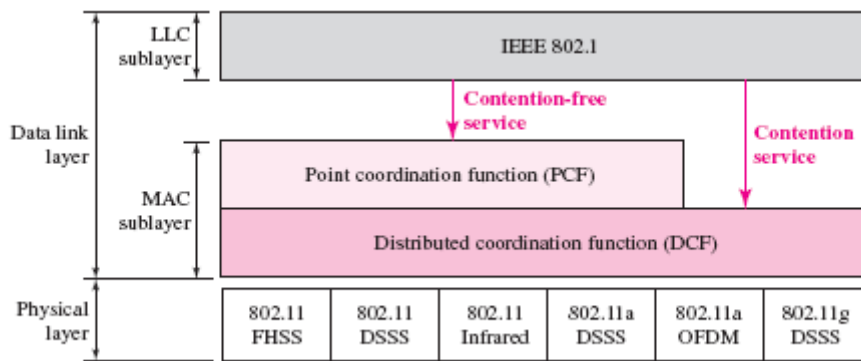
LLC sublayer

IEEE 802.1

Contention-free service

Contention service

Data link layer

MAC sublayer

Point coordination function (PCF)

Distributed coordination function (DCF)

Physical layer

| 802.11 FHSS | 802.11 DSSS | 802.11 Infrared | 802.11a DSSS | 802.11a OFDM | 802.11g DSSS |
|---|---|---|---|---|---|